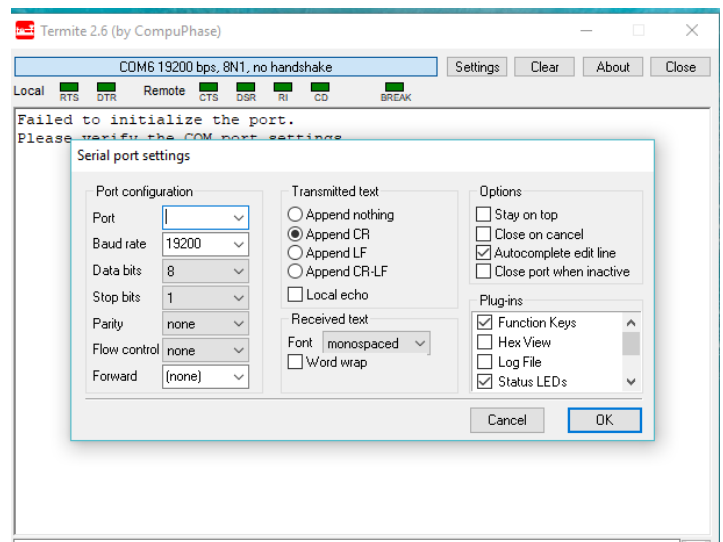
Termite 2.6 (by CompuPhase)

COM6 19200 bps, 8N1, no handshake

Settings Clear About Close

Local RTS DTR Remote CTS DSR RI CD BREAK

Failed to initialize the port.
Please verify the COM port settings

Serial port settings

Port configuration

Port

Baud rate 19200

Data bits 8

Stop bits 1

Parity none

Flow control none

Forward (none)

Transmitted text

Append nothing

Append CR

Append LF

Append CR-LF

Local echo

Received text

Font monospaced

Word wrap

Options

Stay on top

Close on cancel

Autocomplete edit line

Close port when inactive

Plug-ins

Function Keys

Hex View

Log File

Status LEDs

Cancel OK